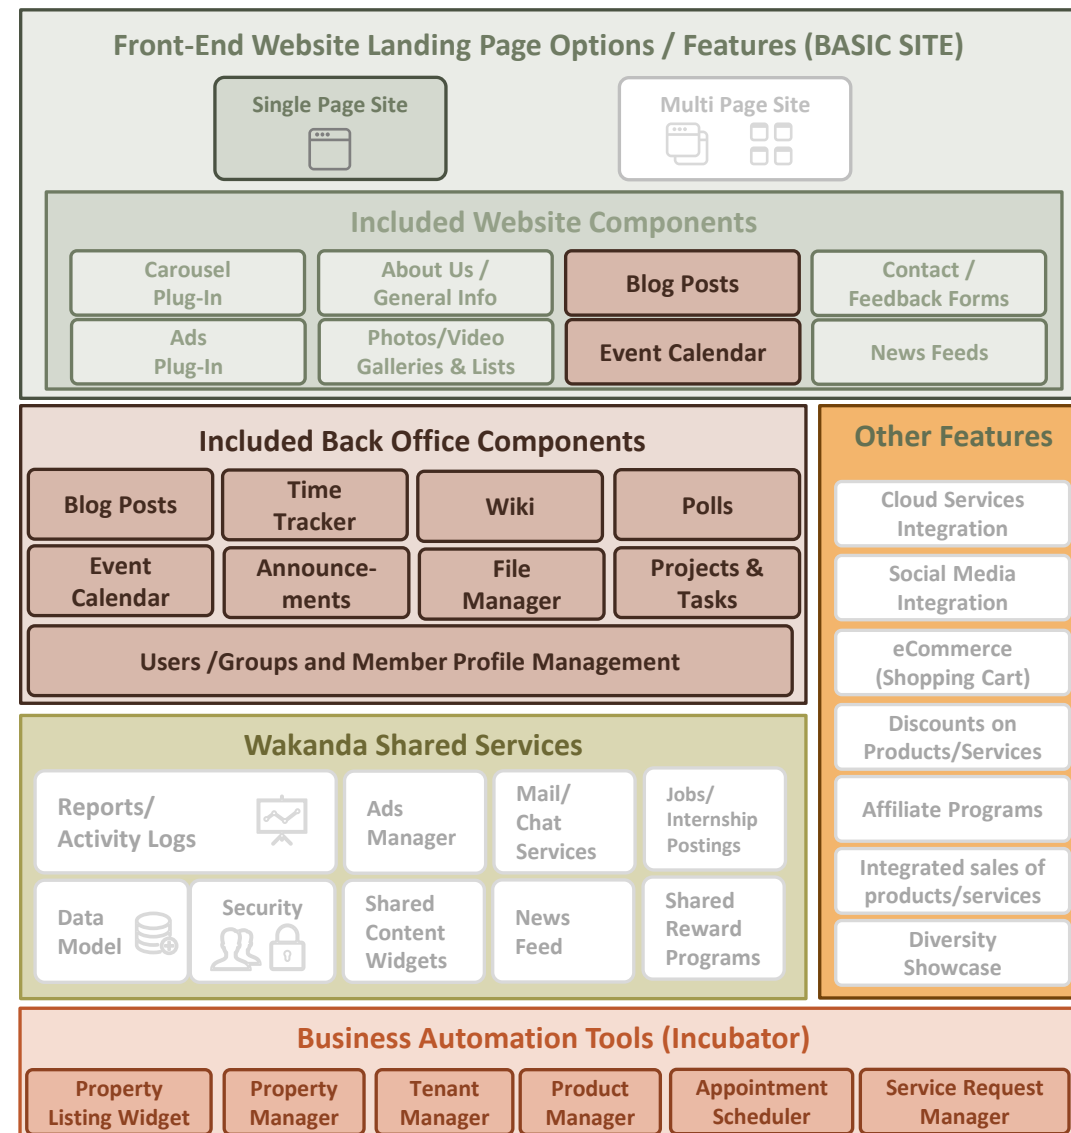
Front-End Website Landing Page Options / Features (BASIC SITE)

Single Page Site

Multi Page Site

Included Website Components

Carousel Plug-In

About Us / General Info

Blog Posts

Contact / Feedback Forms

Ads Plug-In

Photos/Video Galleries & Lists

Event Calendar

News Feeds

Included Back Office Components

Blog Posts

Time Tracker

Wiki

Polls

Event Calendar

Announcements

File Manager

Projects & Tasks

Users /Groups and Member Profile Management

Other Features

Cloud Services Integration

Social Media Integration

eCommerce (Shopping Cart)

Discounts on Products/Services

Affiliate Programs

Integrated sales of products/services

Diversity Showcase

Wakanda Shared Services

Reports/ Activity Logs

Ads Manager

Mail/ Chat Services

Jobs/ Internship Postings

Data Model

Security

Shared Content Widgets

News Feed

Shared Reward Programs

Business Automation Tools (Incubator)

Property Listing Widget

Property Manager

Tenant Manager

Product Manager

Appointment Scheduler

Service Request Manager